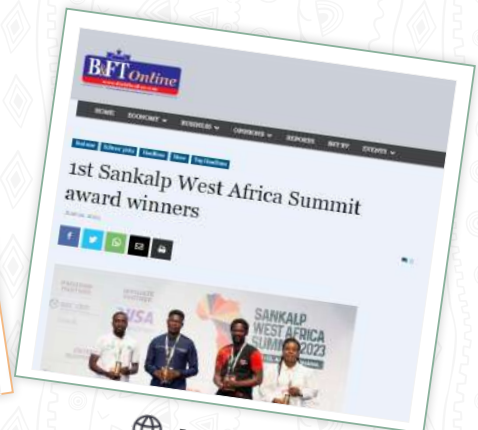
B&FT Online

HOME ECONOMY BUSINESS OPINIONS REPORTS BRT TV EVENTS

Business Editors' picks Headlines News Top Headlines

1st Sankalp West Africa Summit award winners

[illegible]

SANKALP WEST AFRICA SUMMIT 2023

USA